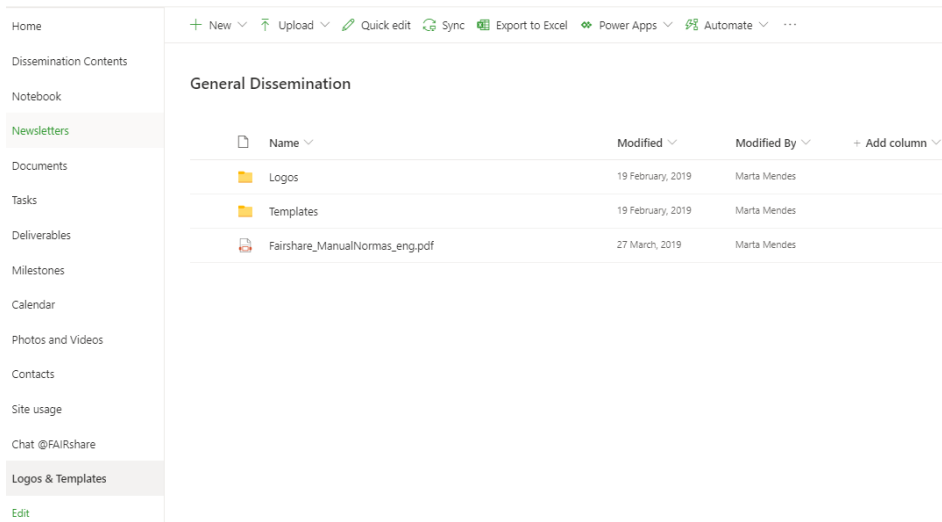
Home
Dissemination Contents
Notebook
Newsletters
Documents
Tasks
Deliverables
Milestones
Calendar
Photos and Videos
Contacts
Site usage
Chat @FAIRshare
Logos & Templates
Edit

+ New ∨ Upload ∨ Quick edit Sync Export to Excel Power Apps ∨ Automate ∨ ···

General Dissemination

| Name | Modified | Modified By | + Add column |
|---|---|---|---|
| Logos | 19 February, 2019 | Marta Mendes | |
| Templates | 19 February, 2019 | Marta Mendes | |
| Fairshare_ManualNormas_eng.pdf | 27 March, 2019 | Marta Mendes | |